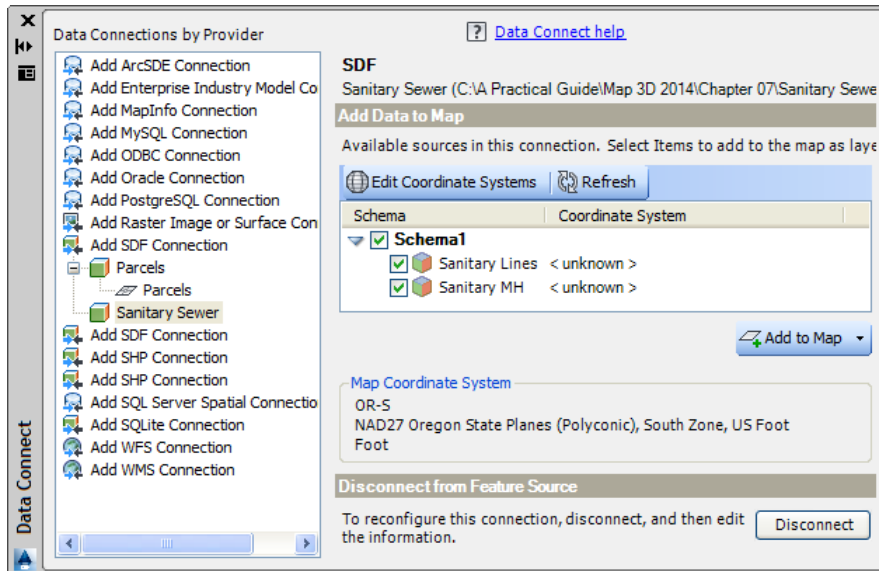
Data Connect

Data Connections by Provider

Add ArcSDE Connection
Add Enterprise Industry Model Co
Add MapInfo Connection
Add MySQL Connection
Add ODBC Connection
Add Oracle Connection
Add PostgreSQL Connection
Add Raster Image or Surface Con
Add SDF Connection
Parcels
Parcels
Sanitary Sewer
Add SDF Connection
Add SHP Connection
Add SHP Connection
Add SQL Server Spatial Connectio
Add SQLite Connection
Add WFS Connection
Add WMS Connection

? Data Connect help

SDF
Sanitary Sewer (C:\A Practical Guide\Map 3D 2014\Chapter 07\Sanitary Sewe

Add Data to Map
Available sources in this connection. Select Items to add to the map as laye

Edit Coordinate Systems | Refresh

| Schema | Coordinate System |
|---|---|
| Schema1 | |
| Sanitary Lines | < unknown > |
| Sanitary MH | < unknown > |

Add to Map

Map Coordinate System
OR-S
NAD27 Oregon State Planes (Polyconic), South Zone, US Foot
Foot

Disconnect from Feature Source
To reconfigure this connection, disconnect, and then edit the information.
Disconnect